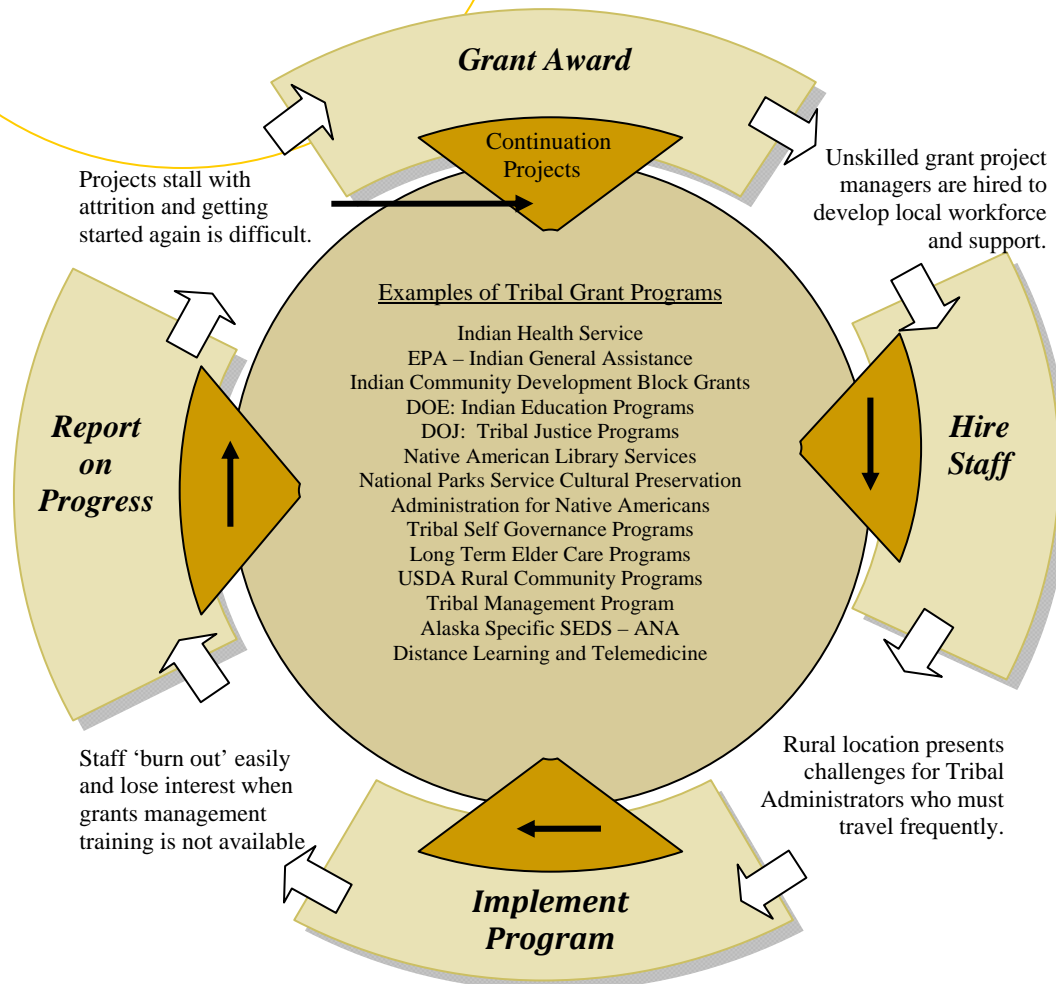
Grant Award

Continuation Projects

Projects stall with attrition and getting started again is difficult.

Unskilled grant project managers are hired to develop local workforce and support.

Examples of Tribal Grant Programs

Indian Health Service
EPA – Indian General Assistance
Indian Community Development Block Grants
DOE: Indian Education Programs
DOJ: Tribal Justice Programs
Native American Library Services
National Parks Service Cultural Preservation
Administration for Native Americans
Tribal Self Governance Programs
Long Term Elder Care Programs
USDA Rural Community Programs
Tribal Management Program
Alaska Specific SEDS – ANA
Distance Learning and Telemedicine

Report on Progress

Hire Staff

Staff 'burn out' easily and lose interest when grants management training is not available

Rural location presents challenges for Tribal Administrators who must travel frequently.

Implement Program